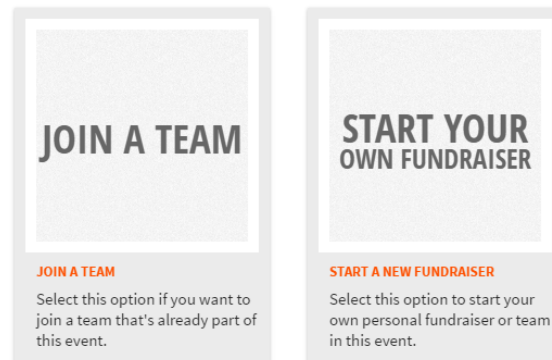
JOIN A TEAM

JOIN A TEAM

Select this option if you want to join a team that's already part of this event.

START YOUR OWN FUNDRAISER

START A NEW FUNDRAISER

Select this option to start your own personal fundraiser or team in this event.